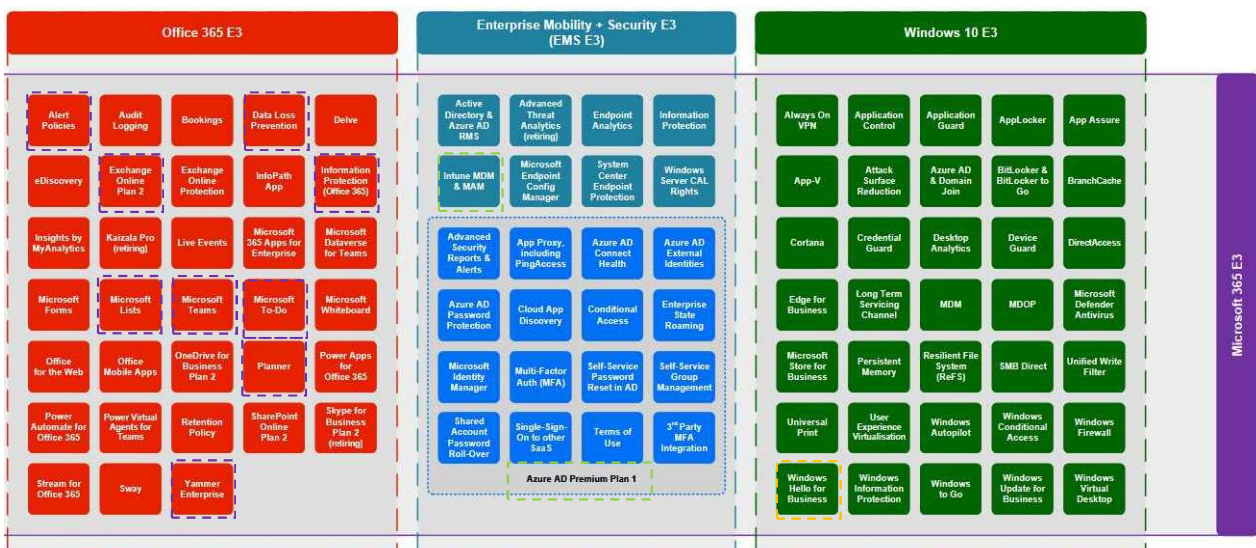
Office 365 E3

Alert Policies
Audit Logging
Bookings
Data Loss Prevention
Delve
eDiscovery
Exchange Online Plan 2
Exchange Online Protection
InfoPath App
Information Protection (Office 365)
Insights by MyAnalytics
Kaizala Pro (retiring)
Live Events
Microsoft 365 Apps for Enterprise
Microsoft Dataverse for Teams
Microsoft Forms
Microsoft Lists
Microsoft Teams
Microsoft To-Do
Microsoft Whiteboard
Office for the Web
Office Mobile Apps
OneDrive for Business Plan 2
Planner
Power Apps for Office 365
Power Automate for Office 365
Power Virtual Agents for Teams
Retention Policy
SharePoint Online Plan 2
Skype for Business Plan 2 (retiring)
Stream for Office 365
Sway
Yammer Enterprise

Enterprise Mobility + Security E3 (EMS E3)

Active Directory & Azure AD RMS
Advanced Threat Analytics (retiring)
Endpoint Analytics
Information Protection
Intune MDM & MAM
Microsoft Endpoint Config Manager
System Center Endpoint Protection
Windows Server CAL Rights
Advanced Security Reports & Alerts
App Proxy, including PingAccess
Azure AD Connect Health
Azure AD External Identities
Azure AD Password Protection
Cloud App Discovery
Conditional Access
Enterprise State Roaming
Microsoft Identity Manager
Multi-Factor Auth (MFA)
Self-Service Password Reset in AD
Self-Service Group Management
Shared Account Password Roll-Over
Single-Sign-On to other SaaS
Terms of Use
3rd Party MFA Integration
Azure AD Premium Plan 1

Windows 10 E3

Always On VPN
Application Control
Application Guard
AppLocker
App Assure
App-V
Attack Surface Reduction
Azure AD & Domain Join
BitLocker & BitLocker to Go
BranchCache
Cortana
Credential Guard
Desktop Analytics
Device Guard
DirectAccess
Edge for Business
Long Term Servicing Channel
MDM
MDOP
Microsoft Defender Antivirus
Microsoft Store for Business
Persistent Memory
Resilient File System (ReFS)
SMB Direct
Unified Write Filter
Universal Print
User Experience Virtualisation
Windows Autopilot
Windows Conditional Access
Windows Firewall
Windows Hello for Business
Windows Information Protection
Windows to Go
Windows Update for Business
Windows Virtual Desktop

Microsoft 365 E3